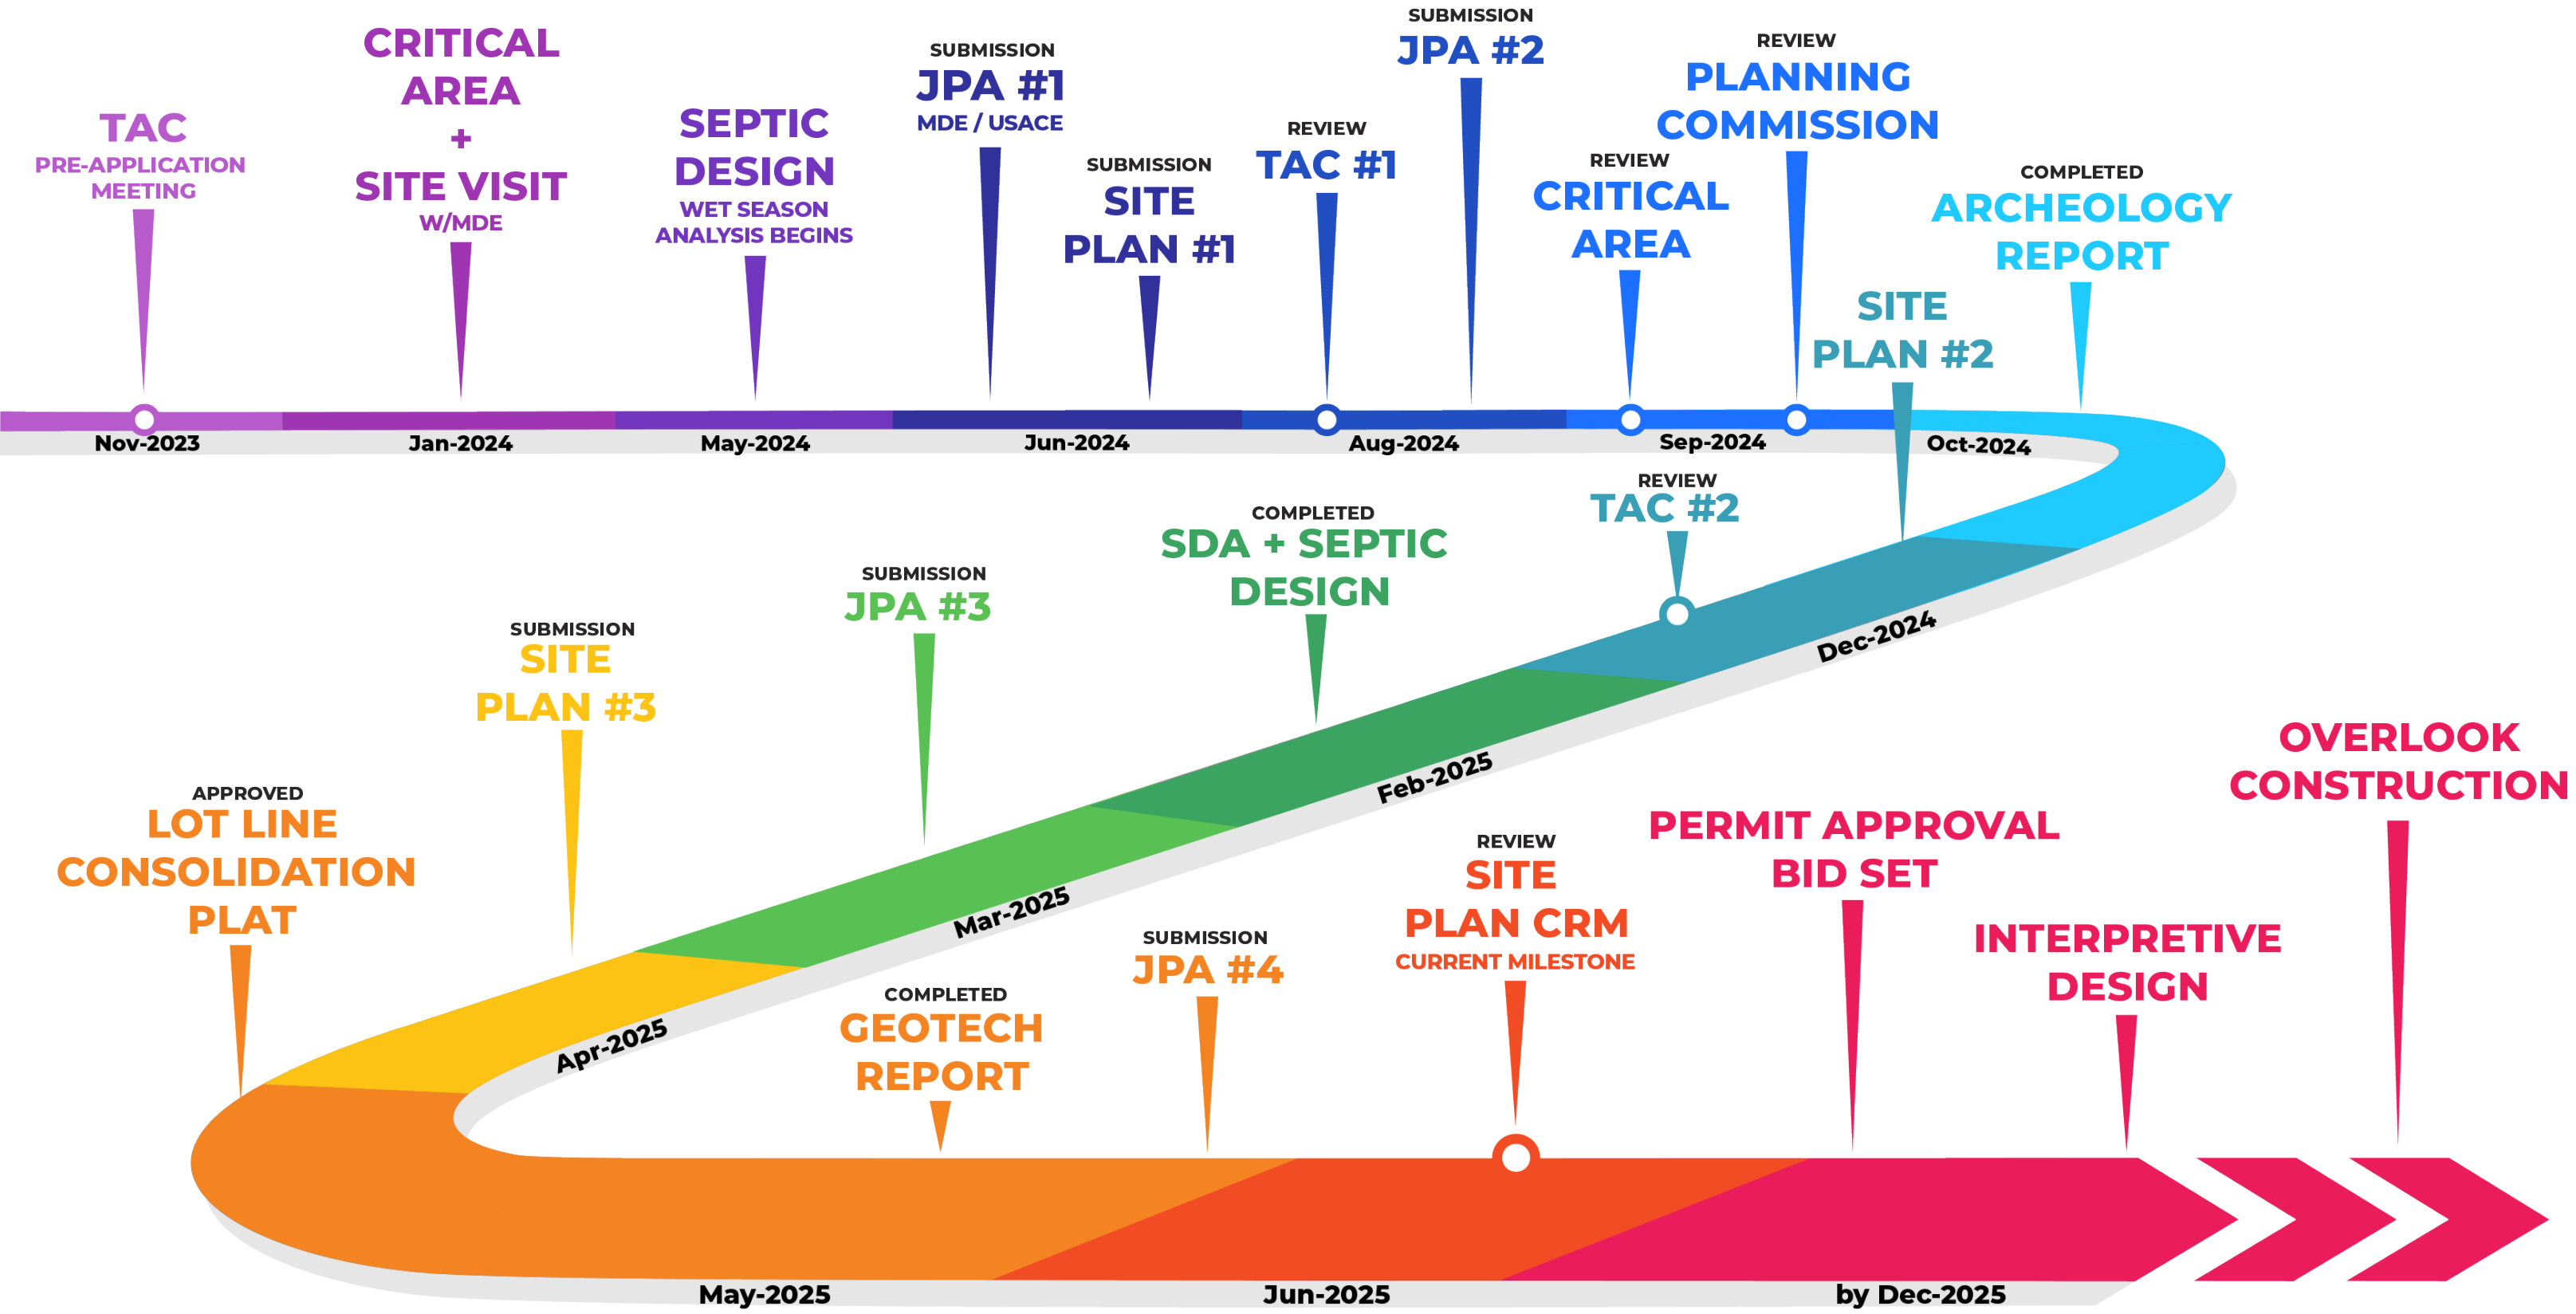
TAC
PRE-APPLICATION MEETING

CRITICAL AREA + SITE VISIT
W/MDE

SEPTIC DESIGN
WET SEASON ANALYSIS BEGINS

SUBMISSION
JPA #1
MDE / USACE

SUBMISSION
SITE PLAN #1

REVIEW
TAC #1

SUBMISSION
JPA #2

REVIEW
CRITICAL AREA

REVIEW
PLANNING COMMISSION

SITE PLAN #2

COMPLETED
ARCHEOLOGY REPORT

Nov-2023
Jan-2024
May-2024
Jun-2024
Aug-2024
Sep-2024
Oct-2024

REVIEW
TAC #2

COMPLETED
SDA + SEPTIC DESIGN

SUBMISSION
JPA #3

SUBMISSION
SITE PLAN #3

APPROVED
LOT LINE CONSOLIDATION PLAT

Dec-2024
Feb-2025
Mar-2025
Apr-2025

OVERLOOK CONSTRUCTION

PERMIT APPROVAL BID SET

REVIEW
SITE PLAN CRM
CURRENT MILESTONE

INTERPRETIVE DESIGN

SUBMISSION
JPA #4

COMPLETED
GEOTECH REPORT

May-2025
Jun-2025
by Dec-2025